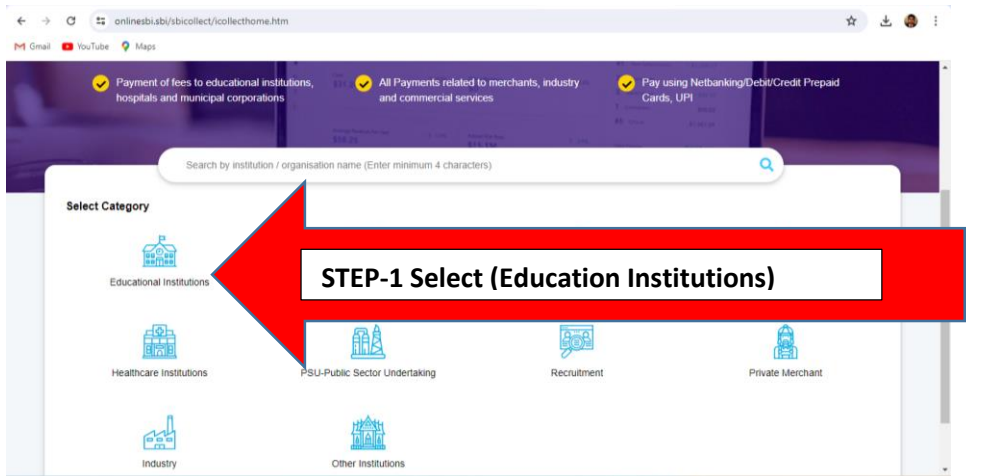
onlinesbi.sbi/sbicollect/icollecthome.htm

Gmail YouTube Maps

Payment of fees to educational institutions, hospitals and municipal corporations

All Payments related to merchants, industry and commercial services

Pay using Netbanking/Debit/Credit Prepaid Cards, UPI

Search by institution / organisation name (Enter minimum 4 characters)

Select Category

Educational Institutions

STEP-1 Select (Education Institutions)

Healthcare Institutions

PSU-Public Sector Undertaking

Recruitment

Private Merchant

Industry

Other Institutions